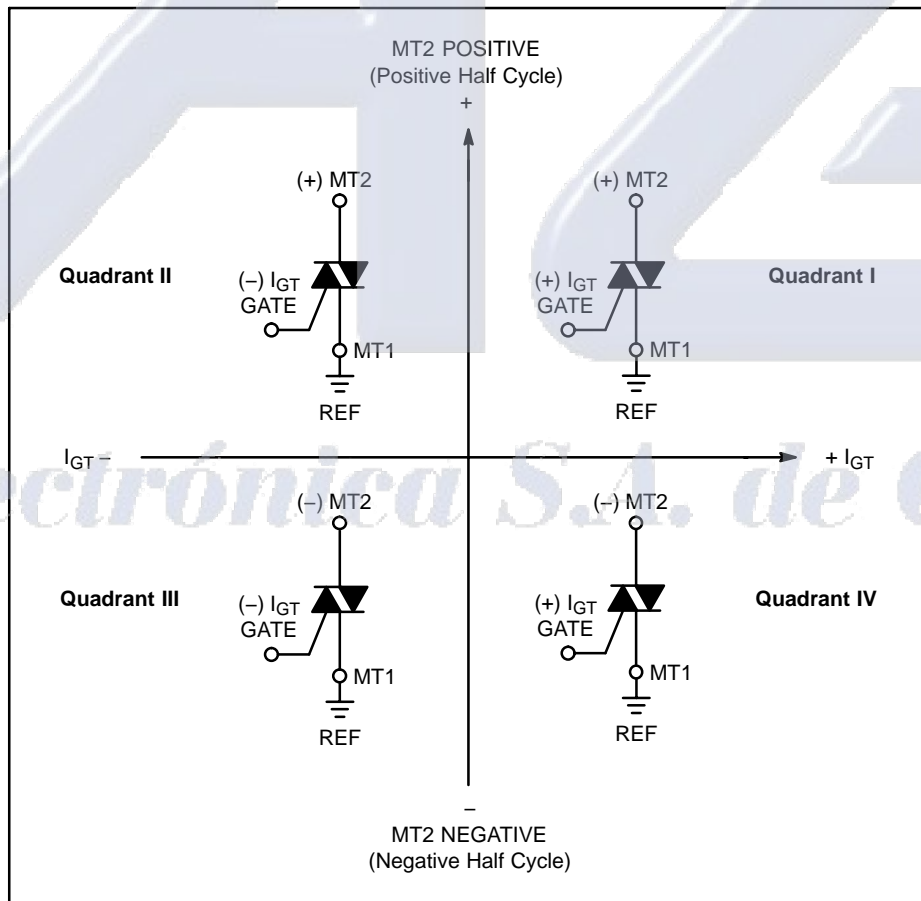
MT2 POSITIVE
(Positive Half Cycle)
+

(+) MT2

Quadrant II

(–) $I_{GT}$
GATE

MT1

REF

(+) MT2

(+) $I_{GT}$
GATE

Quadrant I

MT1

REF

$I_{GT}$ –

+ $I_{GT}$

ectrónica S.A. de C

(–) MT2

Quadrant III

(–) $I_{GT}$
GATE

MT1

REF

(–) MT2

(+) $I_{GT}$
GATE

Quadrant IV

MT1

REF

–
MT2 NEGATIVE
(Negative Half Cycle)